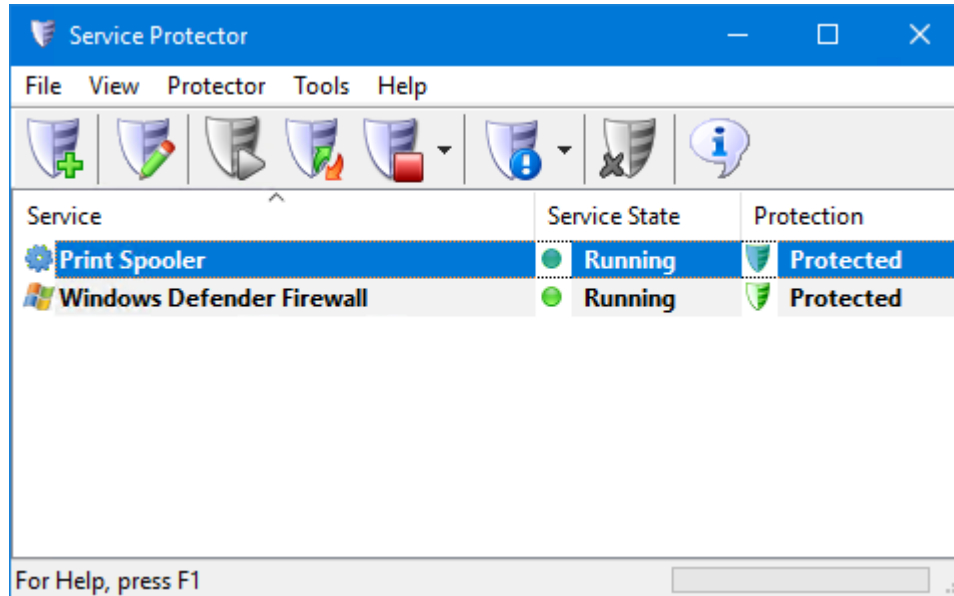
Service Protector

File View Protector Tools Help

| Service | Service State | Protection |
|---|---|---|
| Print Spooler | Running | Protected |
| Windows Defender Firewall | Running | Protected |

For Help, press F1